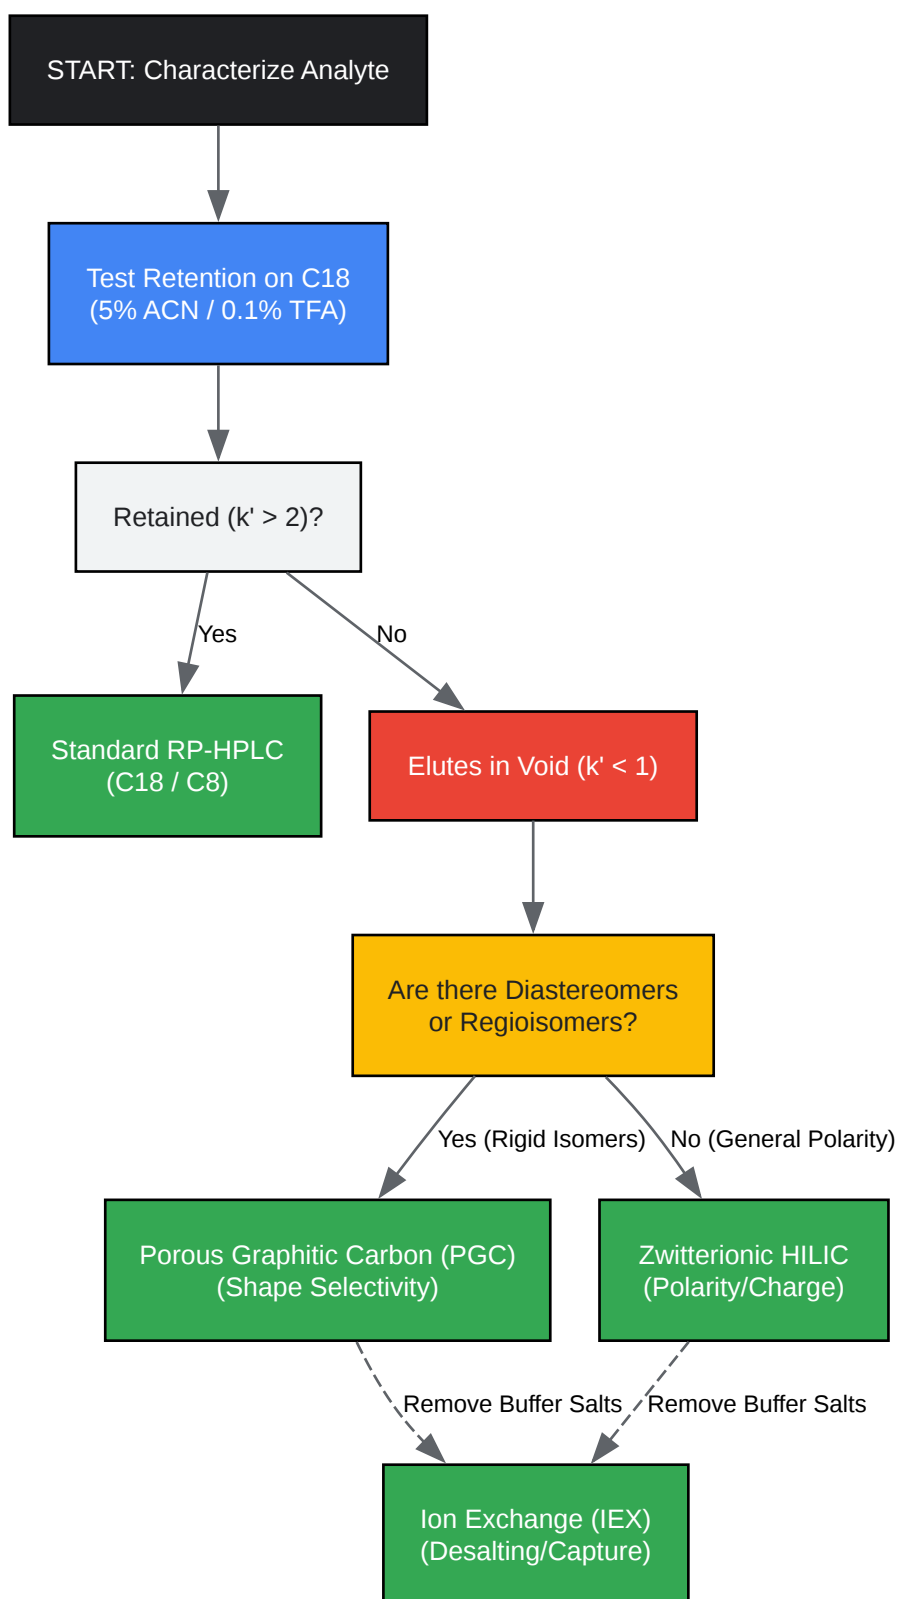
START: Characterize Analyte

Test Retention on C18
(5% ACN / 0.1% TFA)

Retained (k' > 2)?

Yes

No

Standard RP-HPLC
(C18 / C8)

Elutes in Void (k' < 1)

Are there Diastereomers
or Regioisomers?

Yes (Rigid Isomers)

No (General Polarity)

Porous Graphitic Carbon (PGC)
(Shape Selectivity)

Zwitterionic HILIC
(Polarity/Charge)

Remove Buffer Salts

Remove Buffer Salts

Ion Exchange (IEX)
(Desalting/Capture)